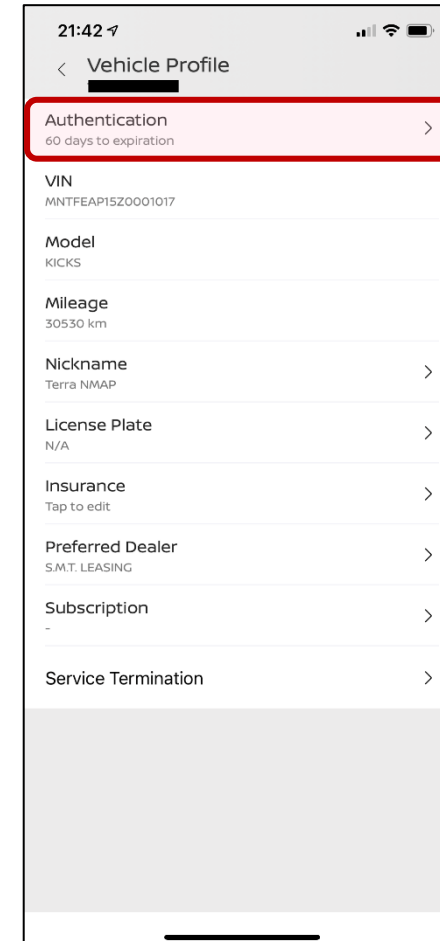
21:42

Vehicle Profile

Authentication
60 days to expiration

VIN
MNTFEAP15Z0001017

Model
KICKS

Mileage
30530 km

Nickname
Terra NMAP

License Plate
N/A

Insurance
Tap to edit

Preferred Dealer
S.M.T. LEASING

Subscription
-

Service Termination